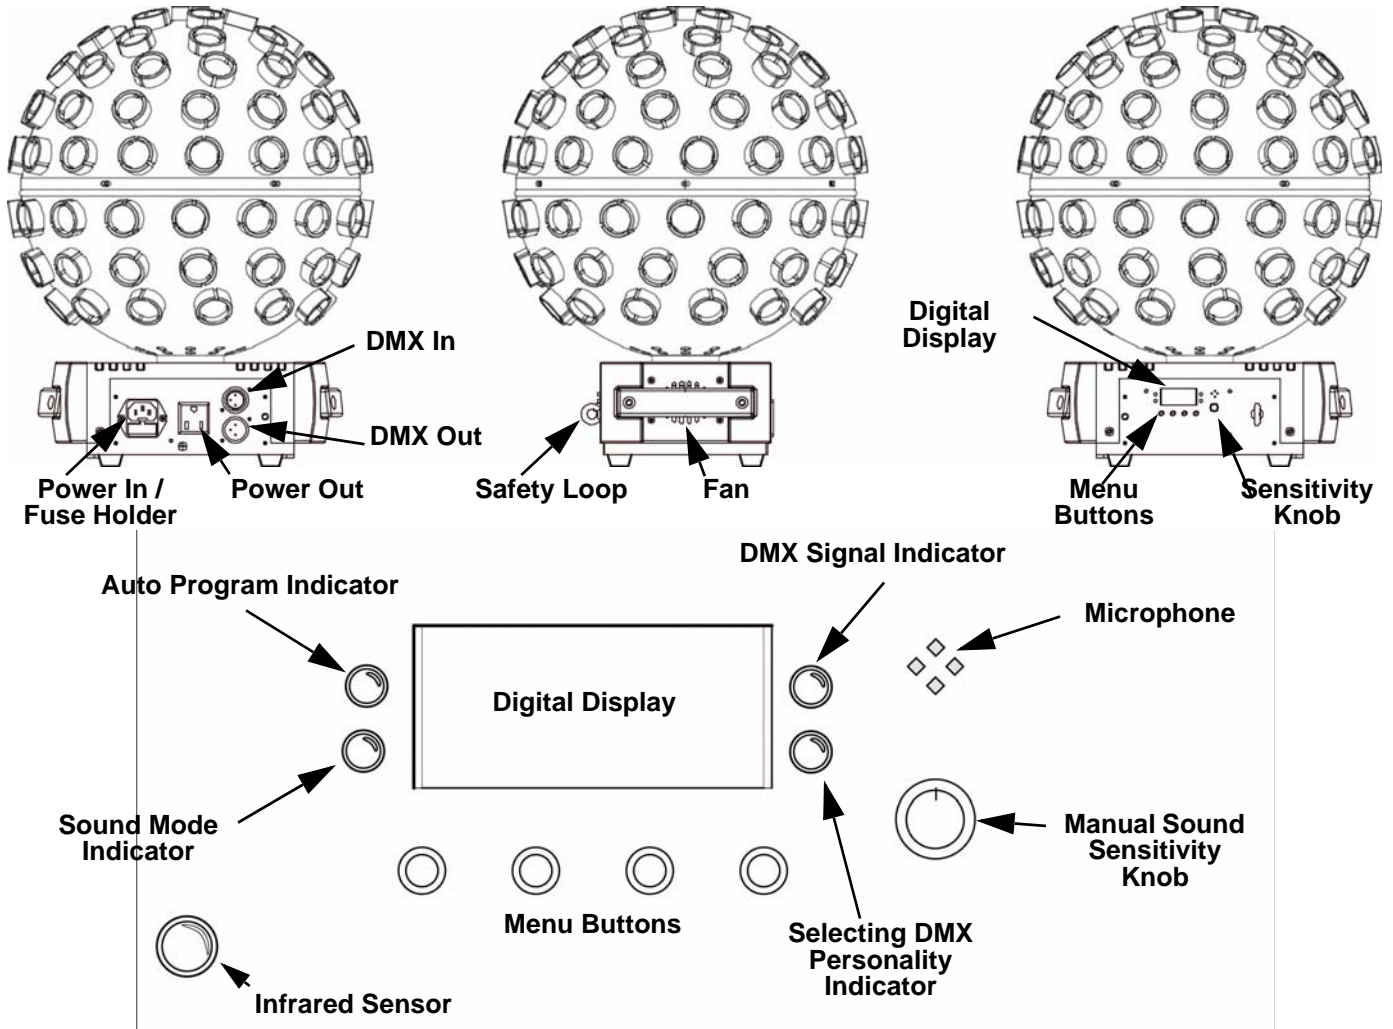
DMX In

DMX Out

Power In / Fuse Holder

Power Out

Safety Loop

Fan

Digital Display

Menu Buttons

Sensitivity Knob

Auto Program Indicator

Digital Display

DMX Signal Indicator

Microphone

Sound Mode Indicator

Manual Sound Sensitivity Knob

Menu Buttons

Selecting DMX Personality Indicator

Infrared Sensor